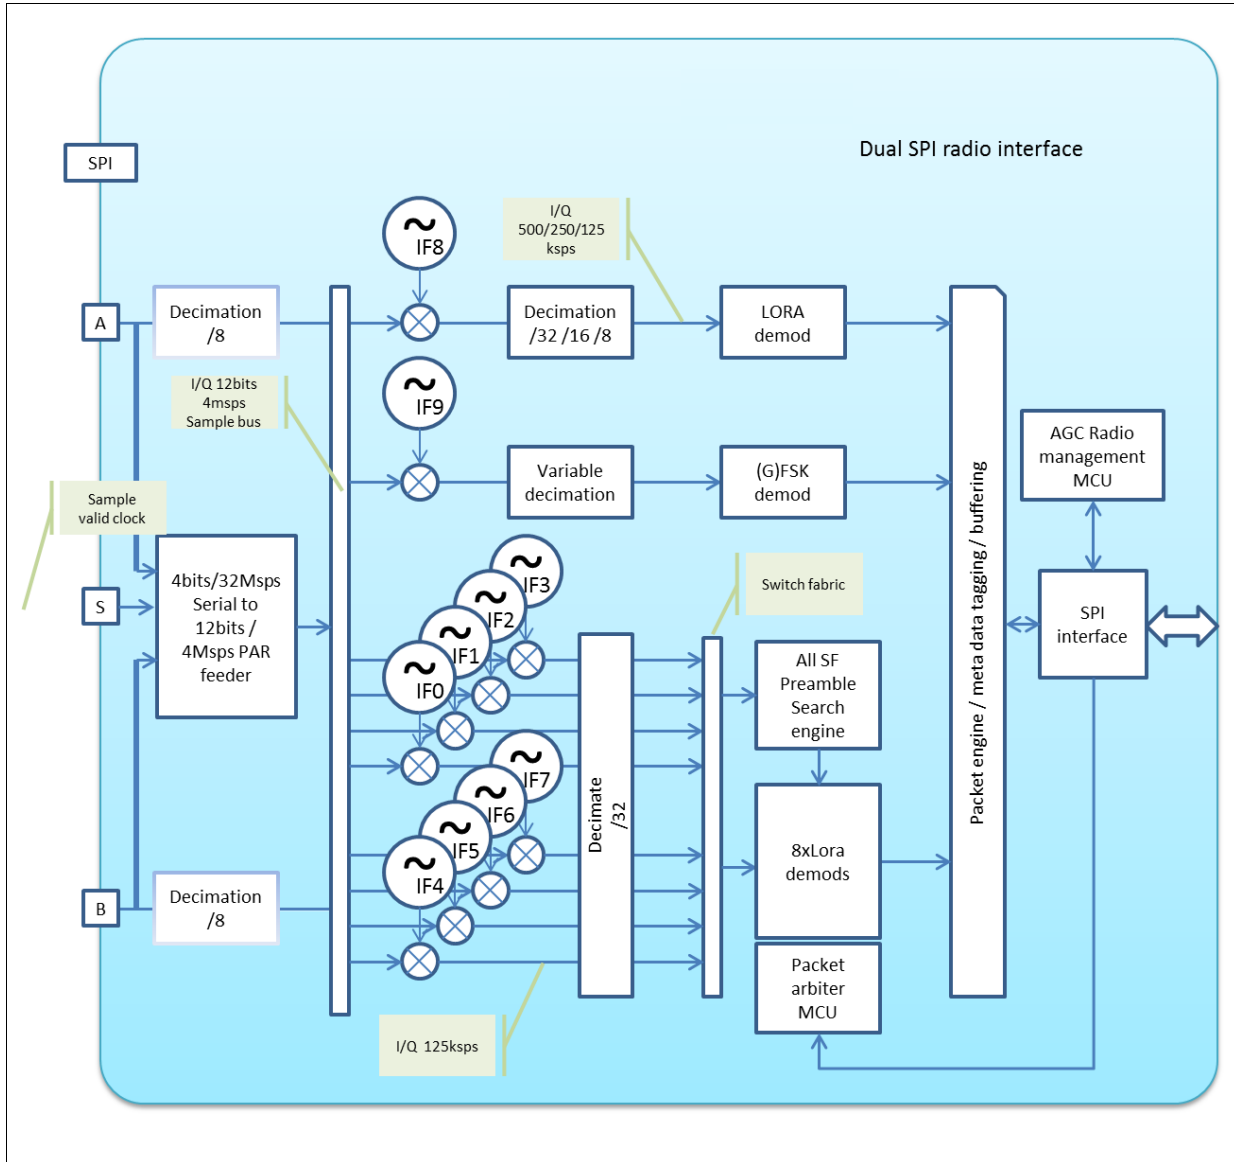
Dual SPI radio interface

SPI

I/Q 500/250/125 ksps

IF8

A

Decimation /8

Decimation /32 /16 /8

LORA demod

I/Q 12bits 4msps Sample bus

IF9

Variable decimation

(G)FSK demod

AGC Radio management MCU

Sample valid clock

IF3

IF2

IF1

IF0

Switch fabric

S

4bits/32Msps Serial to 12bits / 4Msps PAR feeder

All SF Preamble Search engine

SPI interface

Packet engine / meta data tagging / buffering

IF7

IF6

IF5

IF4

Decimate /32

8xLora demods

B

Decimation /8

Packet arbiter MCU

I/Q 125ksps